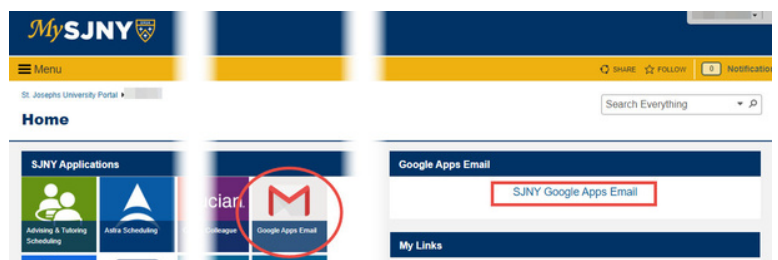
MySJNY

Menu

SHARE FOLLOW 0 Notification

St. Josephs University Portal ▸

Search Everything

Home

SJNY Applications

Advising & Tutoring Scheduling

Astra Scheduling

Colleague

Google Apps Email

Google Apps Email

SJNY Google Apps Email

My Links